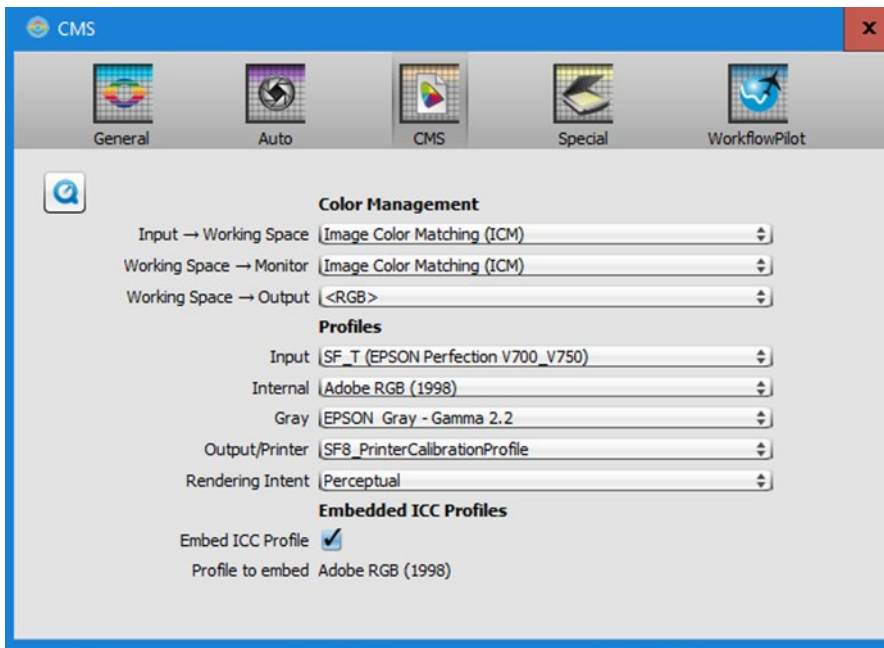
CMS

x

General Auto CMS Special WorkflowPilot

Color Management

Input → Working Space | Image Color Matching (ICM)

Working Space → Monitor | Image Color Matching (ICM)

Working Space → Output | <RGB>

Profiles

Input | SF_T (EPSON Perfection V700_V750)

Internal | Adobe RGB (1998)

Gray | EPSON Gray - Gamma 2.2

Output/Printer | SF8_PrinterCalibrationProfile

Rendering Intent | Perceptual

Embedded ICC Profiles

Embed ICC Profile ✓

Profile to embed Adobe RGB (1998)